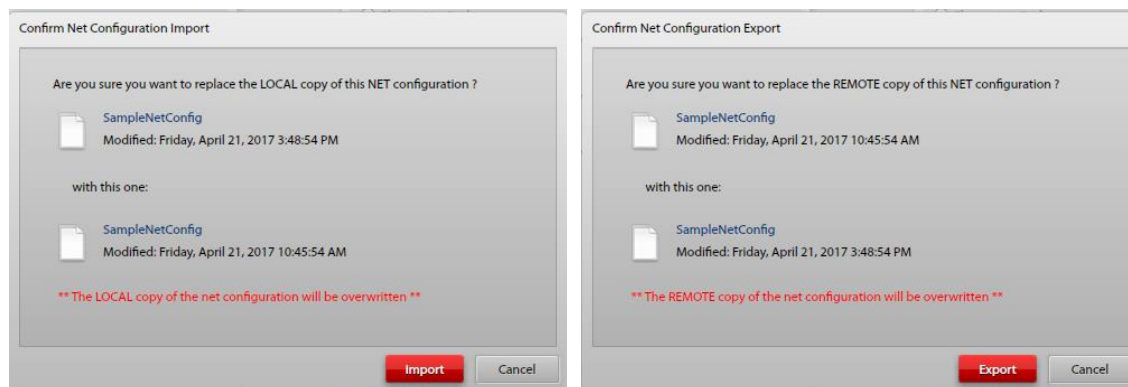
Confirm Net Configuration Import

Are you sure you want to replace the LOCAL copy of this NET configuration ?

SampleNetConfig
Modified: Friday, April 21, 2017 3:48:54 PM

with this one:

SampleNetConfig
Modified: Friday, April 21, 2017 10:45:54 AM

** The LOCAL copy of the net configuration will be overwritten **

Import
Cancel

Confirm Net Configuration Export

Are you sure you want to replace the REMOTE copy of this NET configuration ?

SampleNetConfig
Modified: Friday, April 21, 2017 10:45:54 AM

with this one:

SampleNetConfig
Modified: Friday, April 21, 2017 3:48:54 PM

** The REMOTE copy of the net configuration will be overwritten **

Export
Cancel